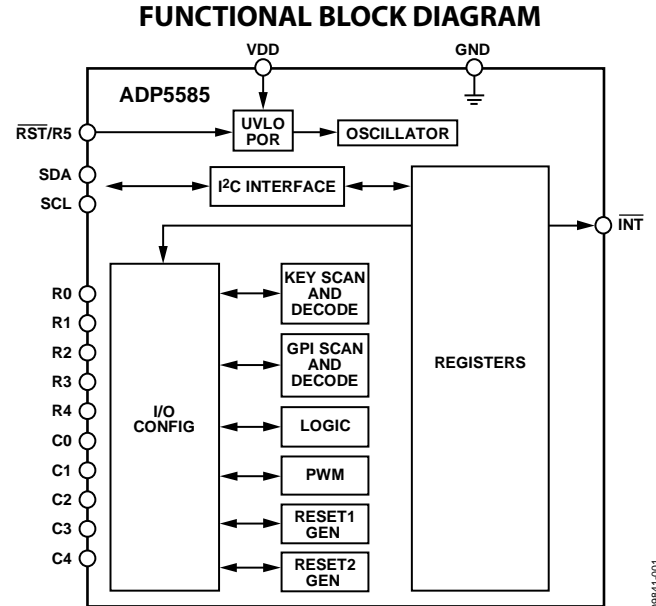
FUNCTIONAL BLOCK DIAGRAM

VDD

GND

ADP5585

$\overline{RST}$/R5

UVLO POR

OSCILLATOR

SDA

SCL

I$^2$C INTERFACE

$\overline{INT}$

R0

R1

R2

R3

R4

C0

C1

C2

C3

C4

I/O CONFIG

KEY SCAN AND DECODE

GPI SCAN AND DECODE

LOGIC

PWM

RESET1 GEN

RESET2 GEN

REGISTERS

09841-001